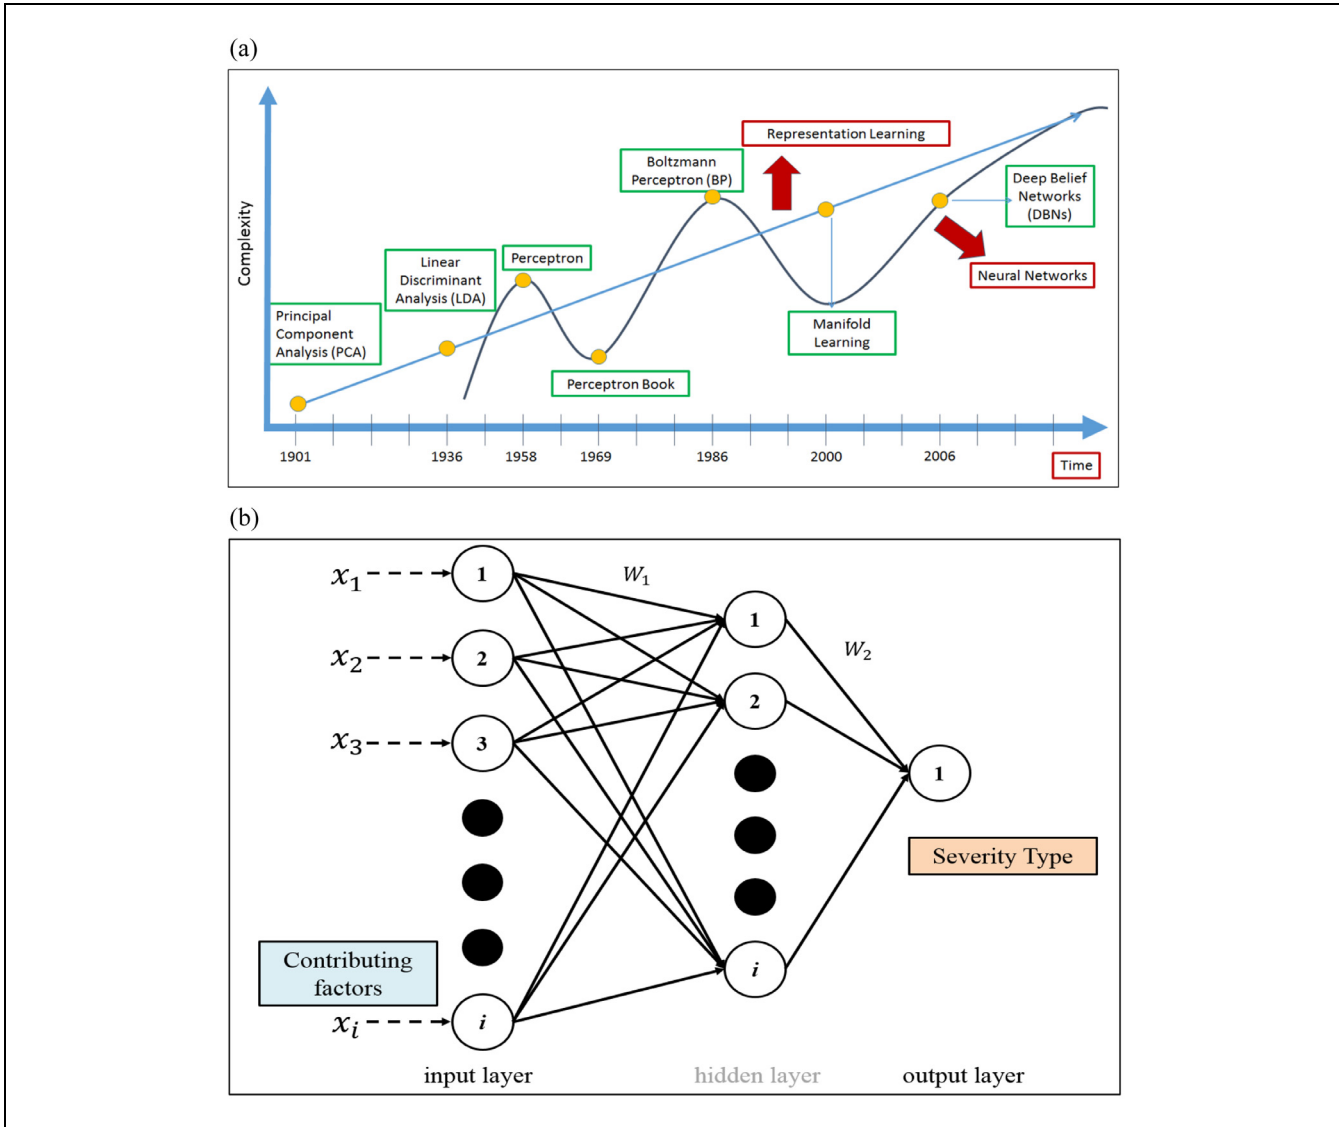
(a)

Complexity

Representation Learning

Boltzmann Perceptron (BP)

Deep Belief Networks (DBNs)

Linear Discriminant Analysis (LDA)

Perceptron

Neural Networks

Principal Component Analysis (PCA)

Manifold Learning

Perceptron Book

1901 1936 1958 1969 1986 2000 2006

Time

(b)

$x_1$

$x_2$

$x_3$

$x_i$

1

2

3

$i$

$W_1$

1

2

$i$

$W_2$

1

Severity Type

Contributing factors

input layer

hidden layer

output layer